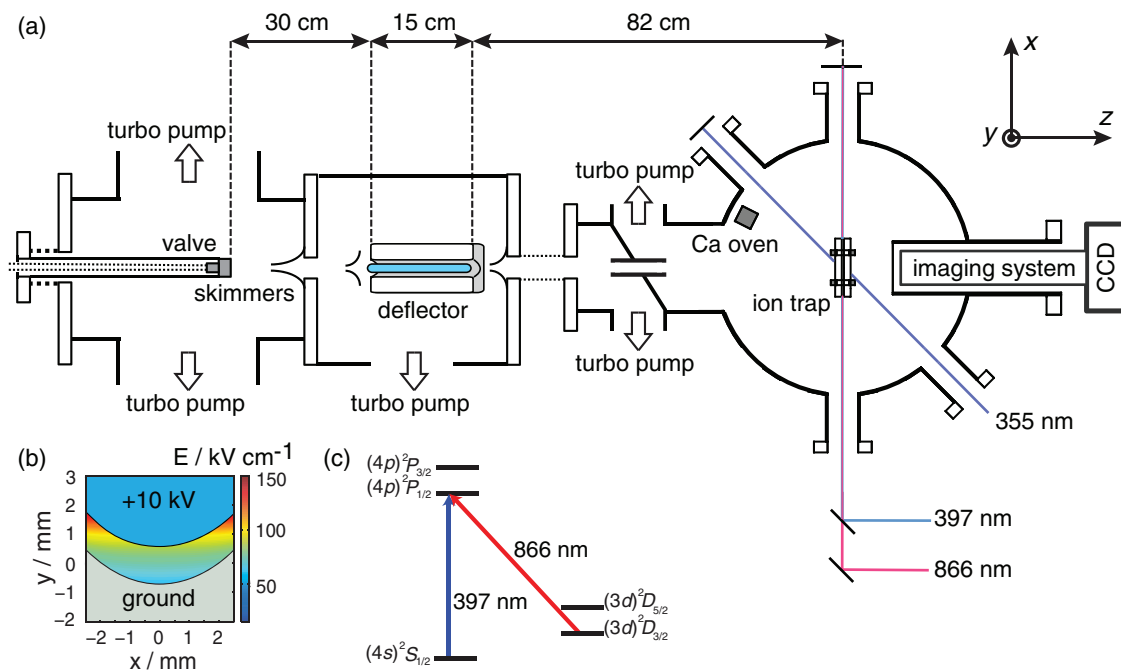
(a)

30 cm

15 cm

82 cm

$x$

$y$

$z$

turbo pump

turbo pump

valve

skimmers

deflector

Ca oven

imaging system

CCD

ion trap

turbo pump

turbo pump

turbo pump

355 nm

(b)

E / kV cm$^{-1}$

+10 kV

ground

y / mm

x / mm

3, 2, 1, 0, −1, −2

−2, −1, 0, 1, 2

150, 100, 50

(c)

$(4p)^2P_{3/2}$

$(4p)^2P_{1/2}$

866 nm

397 nm

$(3d)^2D_{5/2}$

$(3d)^2D_{3/2}$

$(4s)^2S_{1/2}$

397 nm

866 nm